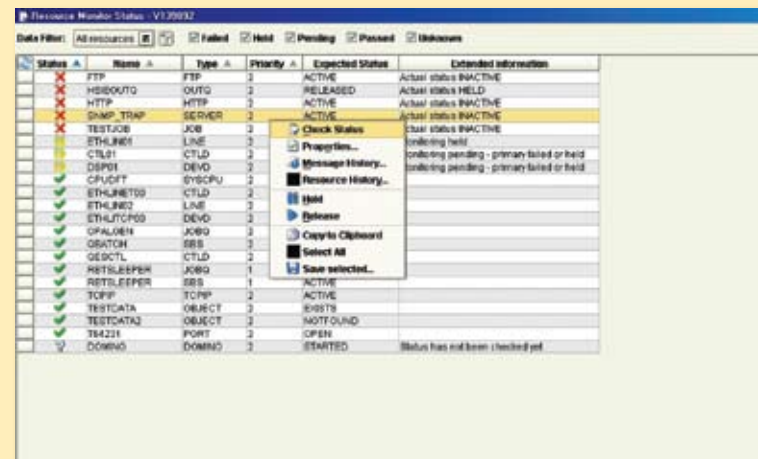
Resource Monitor Status - V139092

Data Filter: All resources ☑ Failed ☑ Held ☑ Pending ☑ Passed ☑ Unknown

| Status ▲ | Name ▲ | Type ▲ | Priority ▲ | Expected Status | Extended information |
|---|---|---|---|---|---|
| ✗ | FTP | FTP | 2 | ACTIVE | Actual status INACTIVE |
| ✗ | HSIBOUTQ | OUTQ | 2 | RELEASED | Actual status HELD |
| ✗ | HTTP | HTTP | 2 | ACTIVE | Actual status INACTIVE |
| ✗ | SNMP_TRAP | SERVER | 2 | ACTIVE | Actual status INACTIVE |
| ✗ | TESTJOB | JOB | 2 | ACTIVE | Actual status INACTIVE |
| | ETHLINE01 | LINE | 2 | | onitoring held |
| | CTL01 | CTLD | 2 | | onitoring pending - primary failed or held |
| | DSP01 | DEVD | 2 | | onitoring pending - primary failed or held |
| ✓ | CPUDFT | SYSCPU | 2 | | |
| ✓ | ETHLINET00 | CTLD | 2 | | |
| ✓ | ETHLINE2 | LINE | 2 | | |
| ✓ | ETHLITCP03 | DEVD | 2 | | |
| ✓ | QPALGEN | JOBQ | 2 | | |
| ✓ | QBATCH | SBS | 2 | | |
| ✓ | QESCTL | CTLD | 2 | | |
| ✓ | RBTSLEEPER | JOBQ | 1 | | |
| ✓ | RBTSLEEPER | SBS | 1 | | |
| ✓ | TCPIP | TCPIP | 2 | ACTIVE | |
| ✓ | TESTDATA | OBJECT | 2 | EXISTS | |
| ✓ | TESTDATA2 | OBJECT | 2 | NOTFOUND | |
| ✓ | T64231 | PORT | 2 | OPEN | |
| ? | DOMINO | DOMINO | 2 | STARTED | Status has not been checked yet |

Check Status
Properties...
Message History...
Resource History...
Hold
Release
Copy to Clipboard
Select All
Save selected...